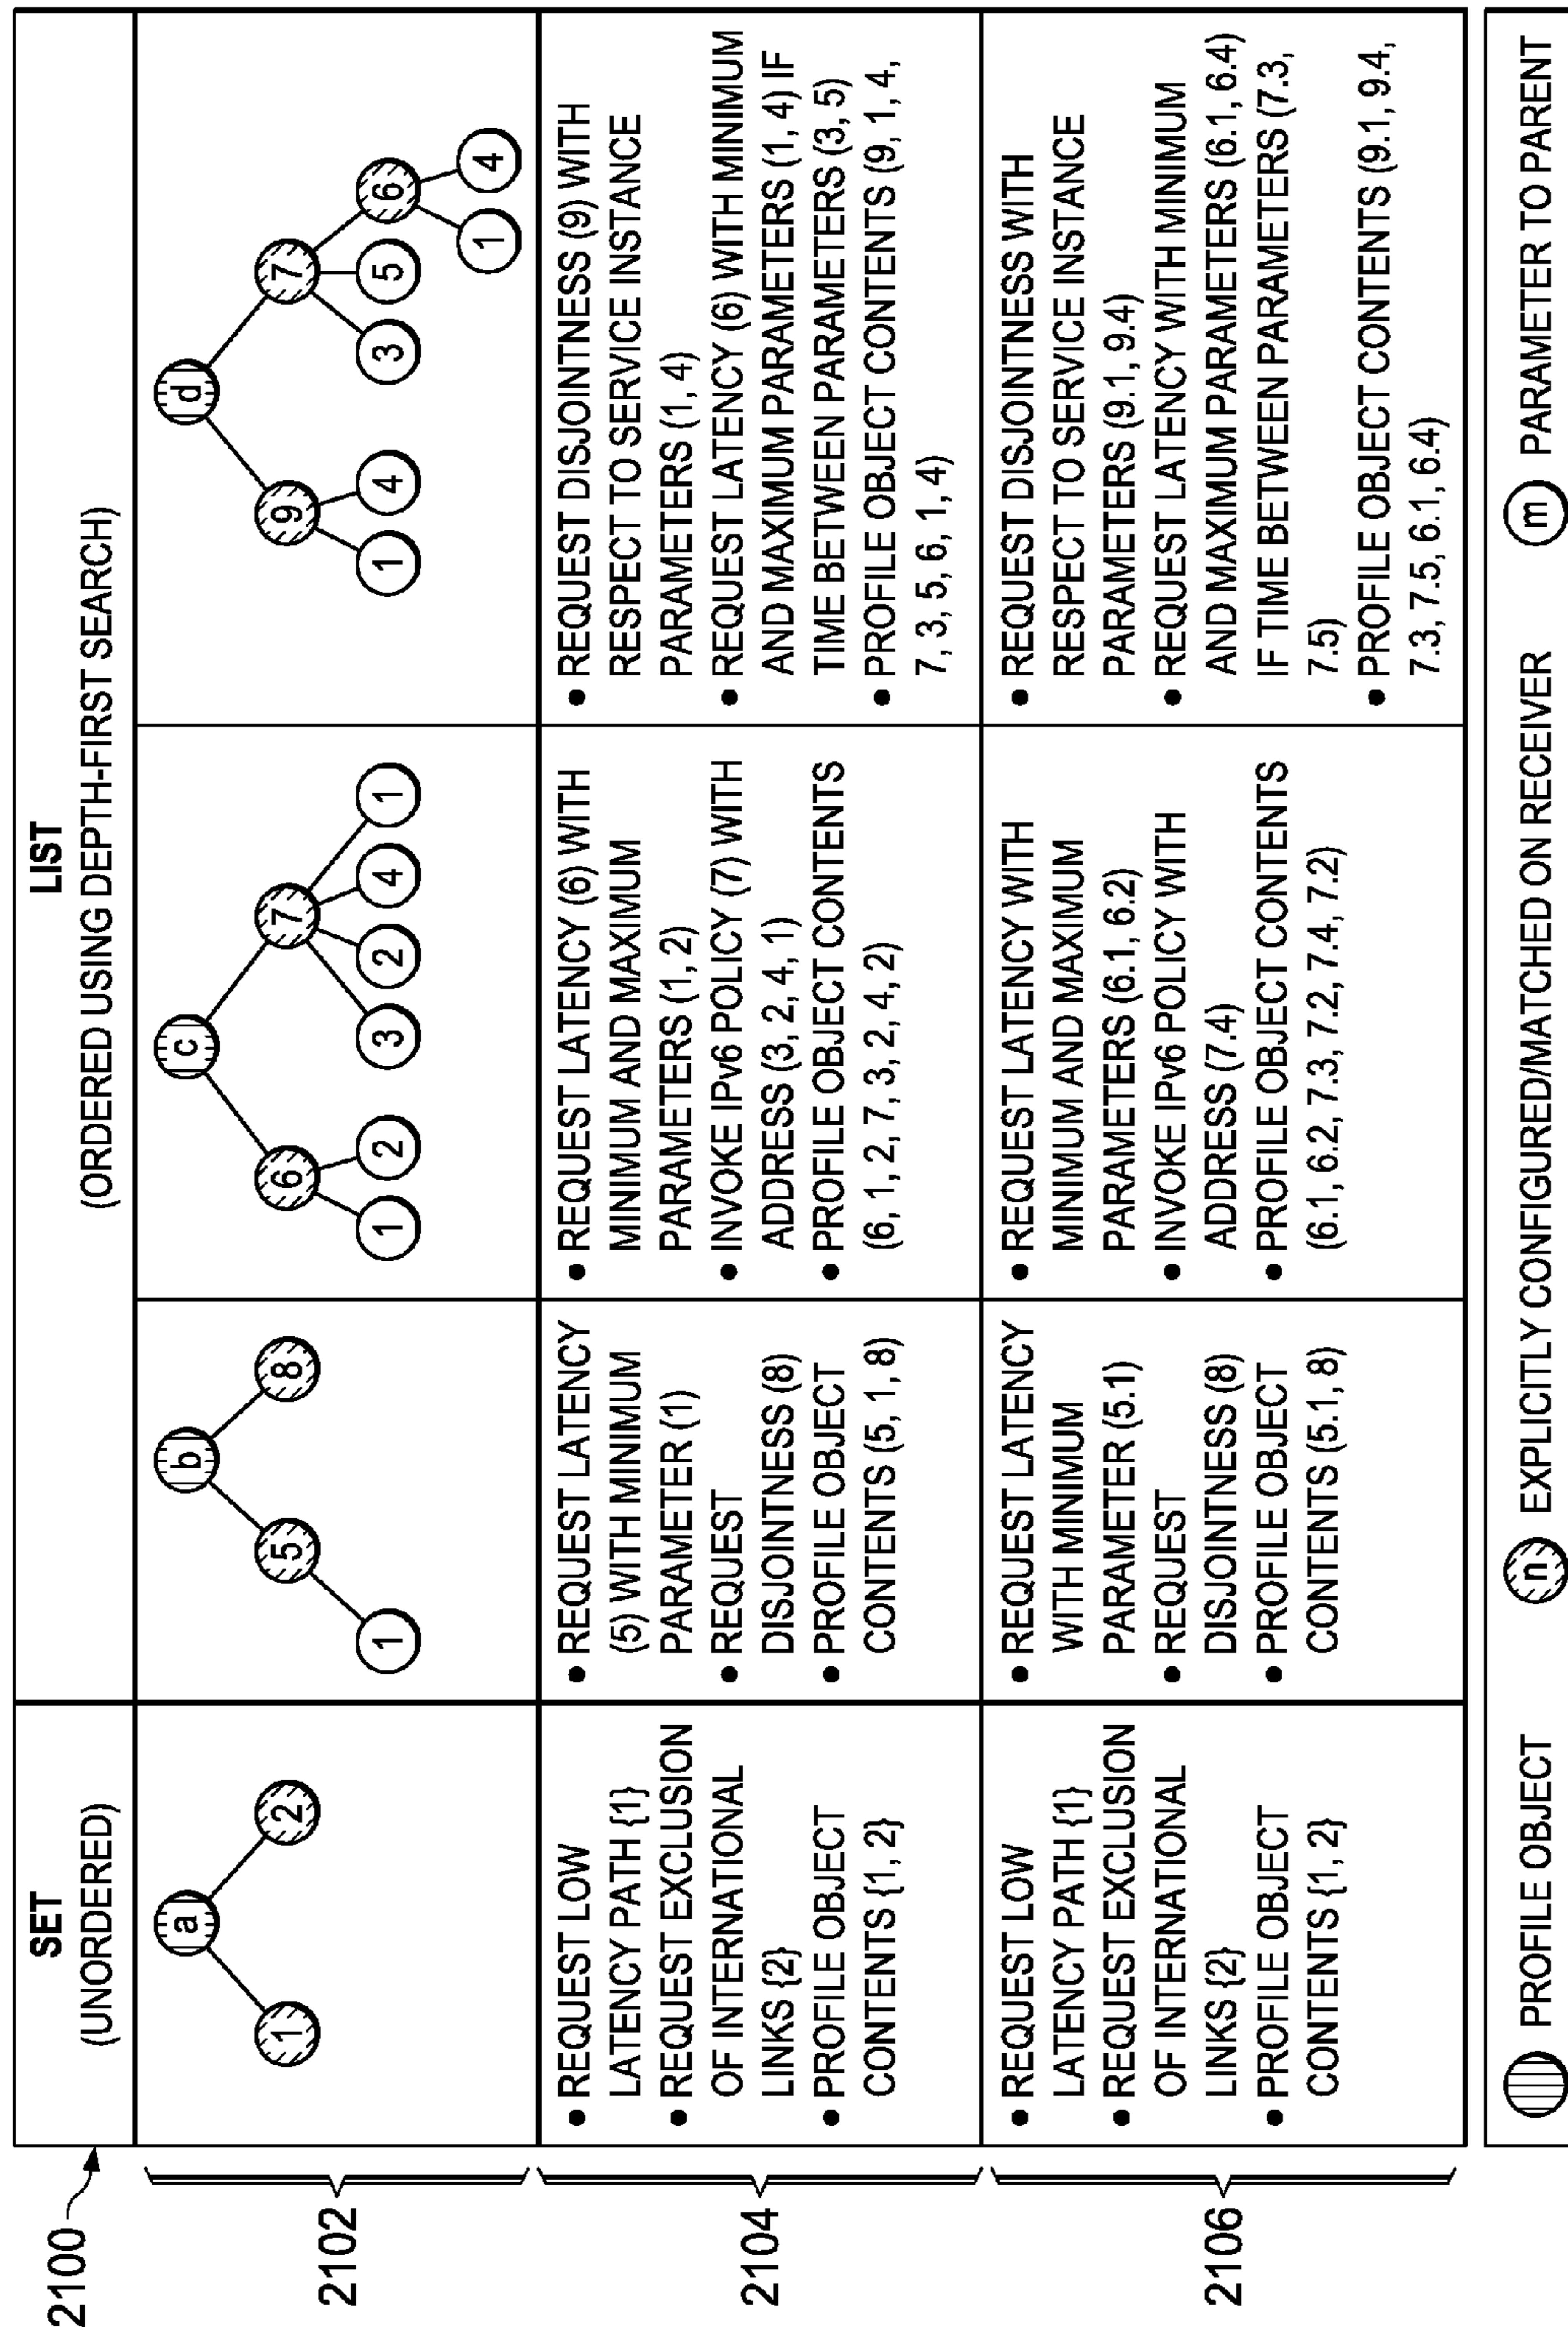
2100

| SET (UNORDERED) | LIST (ORDERED USING DEPTH-FIRST SEARCH) | | |
|---|---|---|---|
| a 1 2 | b 5 8 1 | c 6 7 1 2 3 2 4 1 | d 9 7 1 4 3 5 6 1 4 |
| • REQUEST LOW LATENCY PATH {1} • REQUEST EXCLUSION OF INTERNATIONAL LINKS {2} • PROFILE OBJECT CONTENTS {1, 2} | • REQUEST LATENCY (5) WITH MINIMUM PARAMETER (1) • REQUEST DISJOINTNESS (8) • PROFILE OBJECT CONTENTS (5, 1, 8) | • REQUEST LATENCY (6) WITH MINIMUM AND MAXIMUM PARAMETERS (1, 2) • INVOKE IPv6 POLICY (7) WITH ADDRESS (3, 2, 4, 1) • PROFILE OBJECT CONTENTS (6, 1, 2, 7, 3, 2, 4, 2) | • REQUEST DISJOINTNESS (9) WITH RESPECT TO SERVICE INSTANCE PARAMETERS (1, 4) • REQUEST LATENCY (6) WITH MINIMUM AND MAXIMUM PARAMETERS (1, 4) IF TIME BETWEEN PARAMETERS (3, 5) • PROFILE OBJECT CONTENTS (9, 1, 4, 7, 3, 5, 6, 1, 4) |
| • REQUEST LOW LATENCY PATH {1} • REQUEST EXCLUSION OF INTERNATIONAL LINKS {2} • PROFILE OBJECT CONTENTS {1, 2} | • REQUEST LATENCY WITH MINIMUM PARAMETER (5.1) • REQUEST DISJOINTNESS (8) • PROFILE OBJECT CONTENTS (5.1, 8) | • REQUEST LATENCY WITH MINIMUM AND MAXIMUM PARAMETERS (6.1, 6.2) • INVOKE IPv6 POLICY WITH ADDRESS (7.4) • PROFILE OBJECT CONTENTS (6.1, 6.2, 7.3, 7.2, 7.4, 7.2) | • REQUEST DISJOINTNESS WITH RESPECT TO SERVICE INSTANCE PARAMETERS (9.1, 9.4) • REQUEST LATENCY WITH MINIMUM AND MAXIMUM PARAMETERS (6.1, 6.4) IF TIME BETWEEN PARAMETERS (7.3, 7.5) • PROFILE OBJECT CONTENTS (9.1, 9.4, 7.3, 7.5, 6.1, 6.4) |

2102
2104
2106

PROFILE OBJECT   n EXPLICITLY CONFIGURED/MATCHED ON RECEIVER   m PARAMETER TO PARENT